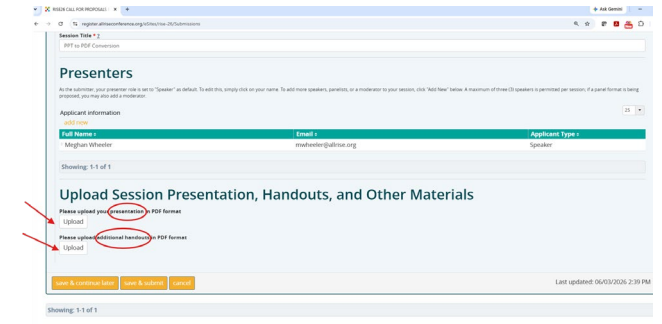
RISE26 CALL FOR PROPOSALS | ×  +

Ask Gemini

register.allinseconference.org/sEltes/rise-26/Submissions

Session Title * ?

PPT to PDF Conversion

Presenters

As the submitter, your presenter role is set to "Speaker" as default. To edit this, simply click on your name. To add more speakers, panelists, or a moderator to your session, click "Add New" below. A maximum of three (3) speakers is permitted per session. If a panel format is being proposed, you may also add a moderator.

Applicant Information

add new

25

| Full Name ↕ | Email ↕ | Applicant Type ↕ |
|---|---|---|
| Meghan Wheeler | mwheeler@allinse.org | Speaker |

Showing: 1-1 of 1

Upload Session Presentation, Handouts, and Other Materials

Please upload your presentation in PDF format

Upload

Please upload additional handouts in PDF format

Upload

save & continue later  save & submit  cancel

Last updated: 06/03/2026 2:39 PM

Showing: 1-1 of 1